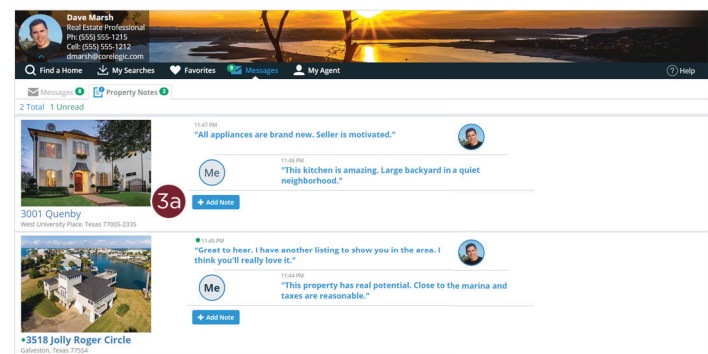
Dave Marsh
Real Estate Professional
Ph: (555) 555-1215
Cell: (555) 555-1212
dmarsh@corelogic.com

Find a Home | My Searches | Favorites | 9 Messages | My Agent | Help

Messages 0 | Property Notes 2

2 Total 1 Unread

11:47 PM
"All appliances are brand new. Seller is motivated."

Me
11:46 PM
"This kitchen is amazing. Large backyard in a quiet neighborhood."

3a

+ Add Note

3001 Quenby
West University Place, Texas 77005-2335

11:45 PM
"Great to hear. I have another listing to show you in the area. I think you'll really love it."

Me
11:44 PM
"This property has real potential. Close to the marina and taxes are reasonable."

+ Add Note

•3518 Jolly Roger Circle
Galveston, Texas 77554